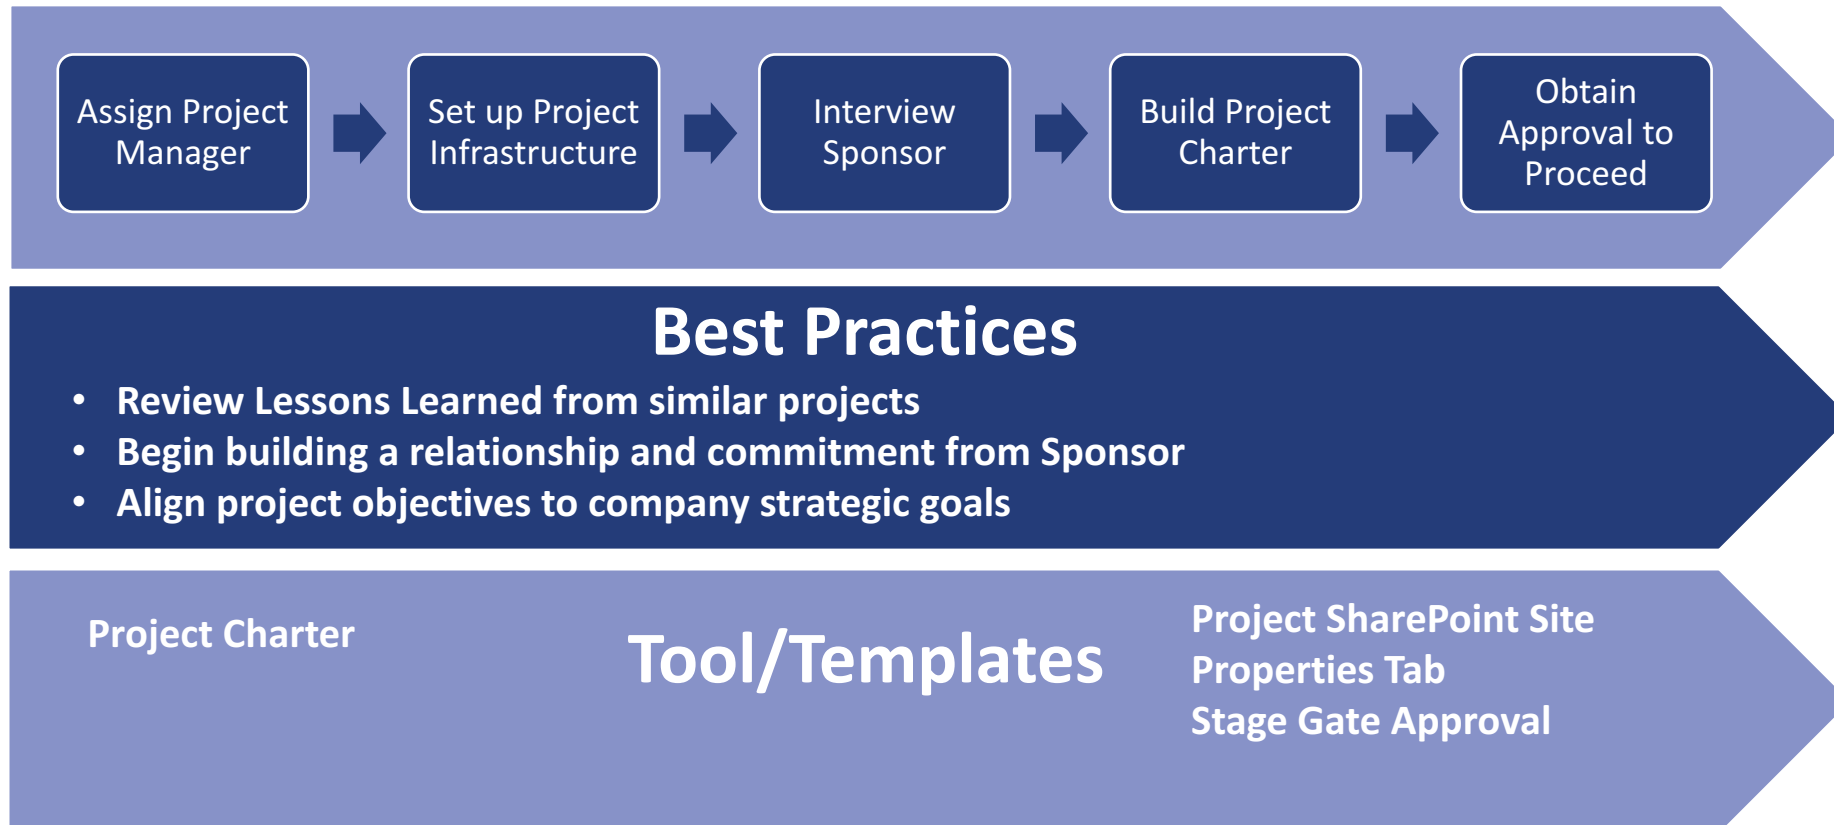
Assign Project Manager

Set up Project Infrastructure

Interview Sponsor

Build Project Charter

Obtain Approval to Proceed

Best Practices

- Review Lessons Learned from similar projects
- Begin building a relationship and commitment from Sponsor
- Align project objectives to company strategic goals

Project Charter

Tool/Templates

Project SharePoint Site
Properties Tab
Stage Gate Approval